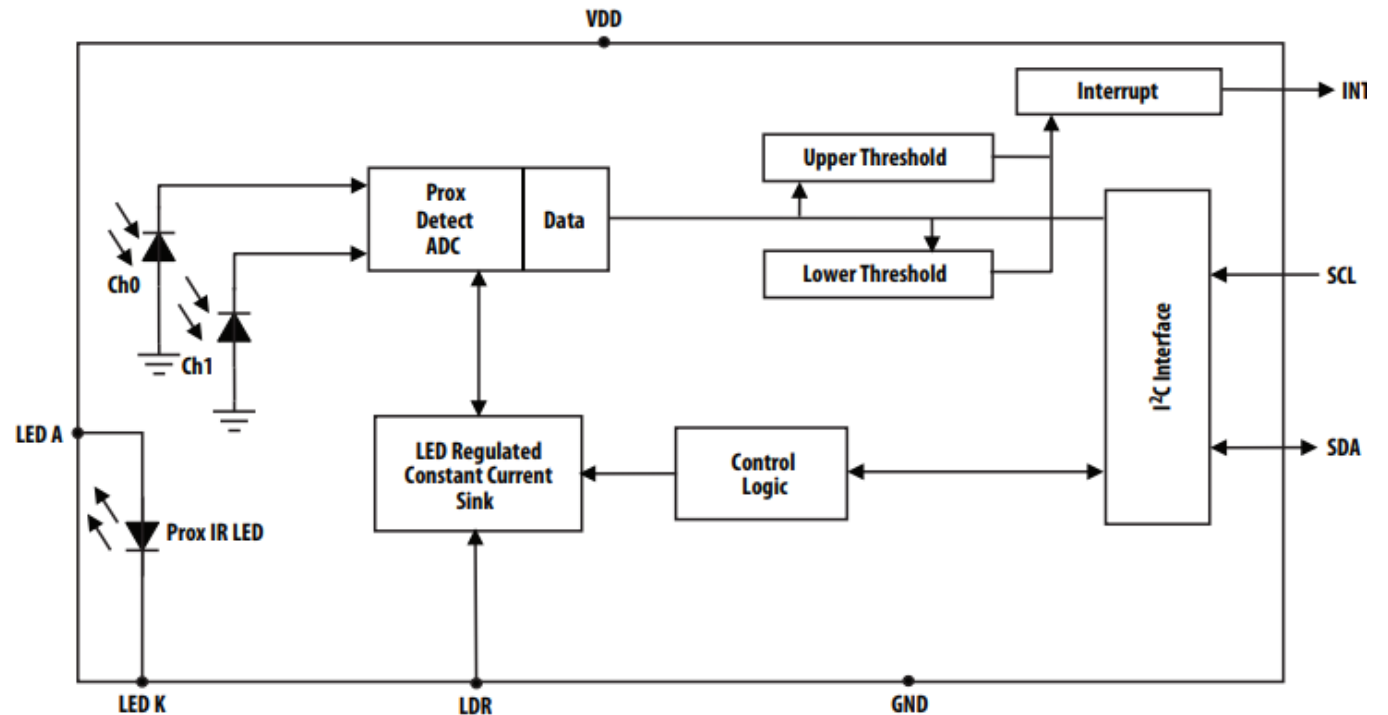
VDD

Interrupt

INT

Upper Threshold

Prox Detect ADC

Data

Lower Threshold

SCL

Ch0

Ch1

$I^2C$ Interface

LED A

LED Regulated Constant Current Sink

Control Logic

SDA

Prox IR LED

LED K

LDR

GND